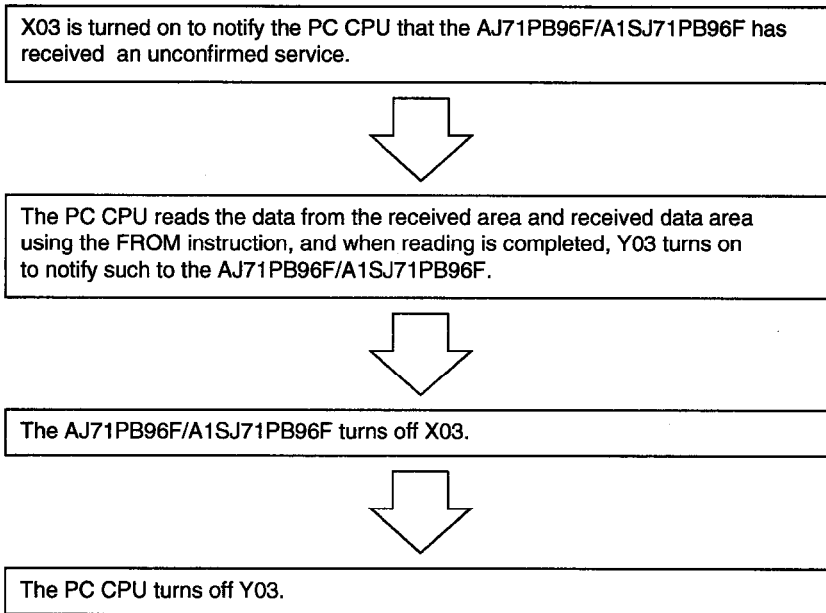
X03 is turned on to notify the PC CPU that the AJ71PB96F/A1SJ71PB96F has received an unconfirmed service.

The PC CPU reads the data from the received area and received data area using the FROM instruction, and when reading is completed, Y03 turns on to notify such to the AJ71PB96F/A1SJ71PB96F.

The AJ71PB96F/A1SJ71PB96F turns off X03.

The PC CPU turns off Y03.